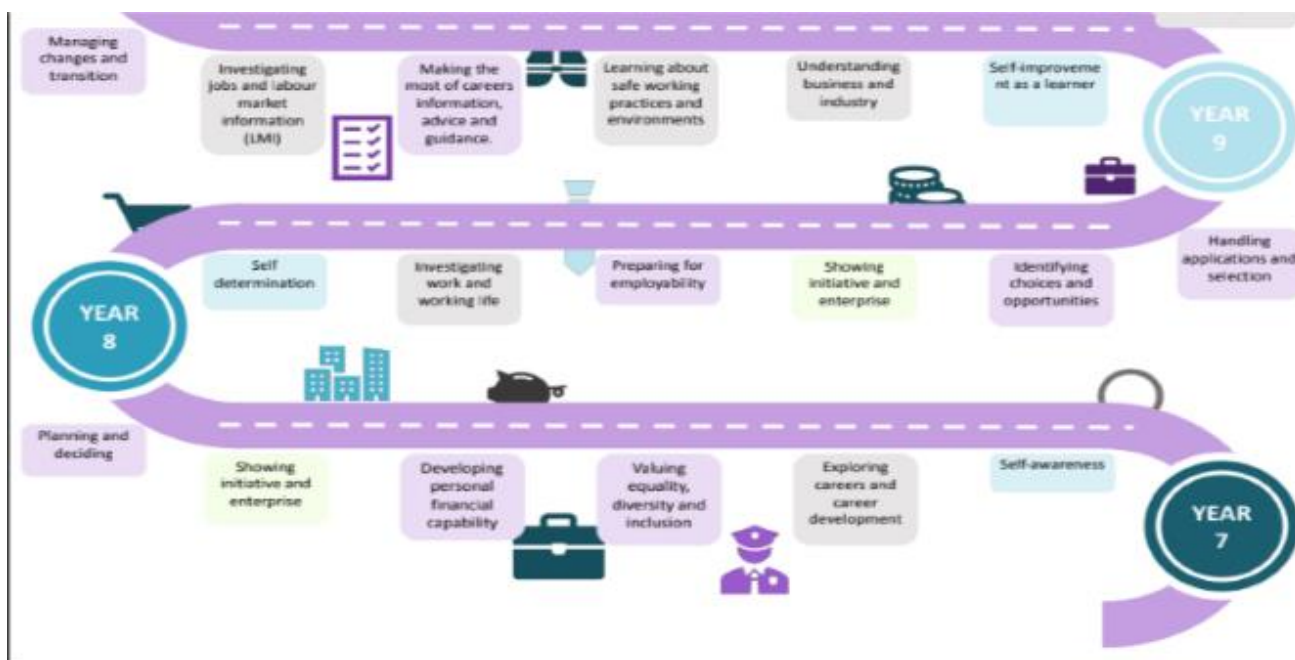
Managing changes and transition

Investigating jobs and labour market information (LMI)

Making the most of careers information, advice and guidance.

Learning about safe working practices and environments

Understanding business and industry

Self-improveme nt as a learner

YEAR 9

Self determination

Investigating work and working life

Preparing for employability

Showing initiative and enterprise

Identifying choices and opportunities

Handling applications and selection

YEAR 8

Planning and deciding

Showing initiative and enterprise

Developing personal financial capability

Valuing equality, diversity and inclusion

Exploring careers and career development

Self-awareness

YEAR 7